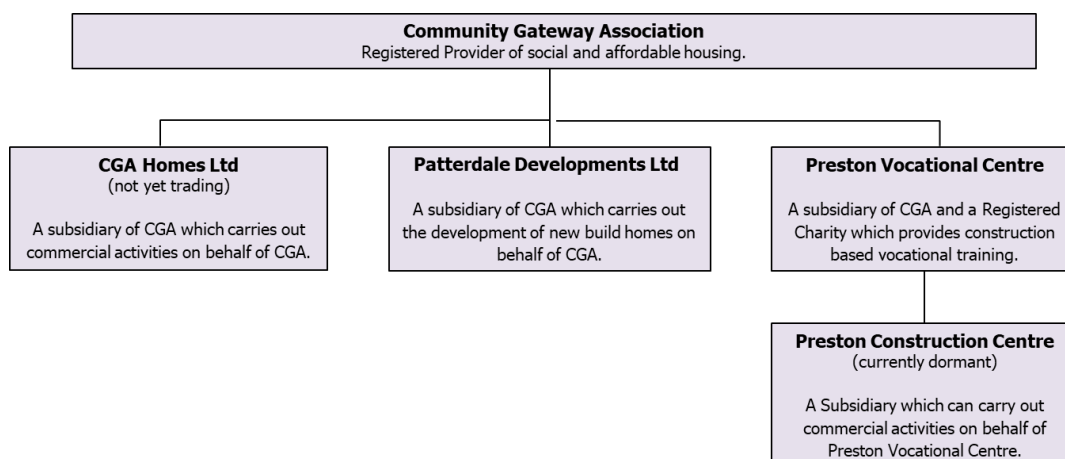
**Community Gateway Association**
Registered Provider of social and affordable housing.

**CGA Homes Ltd**
(not yet trading)

A subsidiary of CGA which carries out commercial activities on behalf of CGA.

**Patterdale Developments Ltd**

A subsidiary of CGA which carries out the development of new build homes on behalf of CGA.

**Preston Vocational Centre**

A subsidiary of CGA and a Registered Charity which provides construction based vocational training.

**Preston Construction Centre**
(currently dormant)

A Subsidiary which can carry out commercial activities on behalf of Preston Vocational Centre.